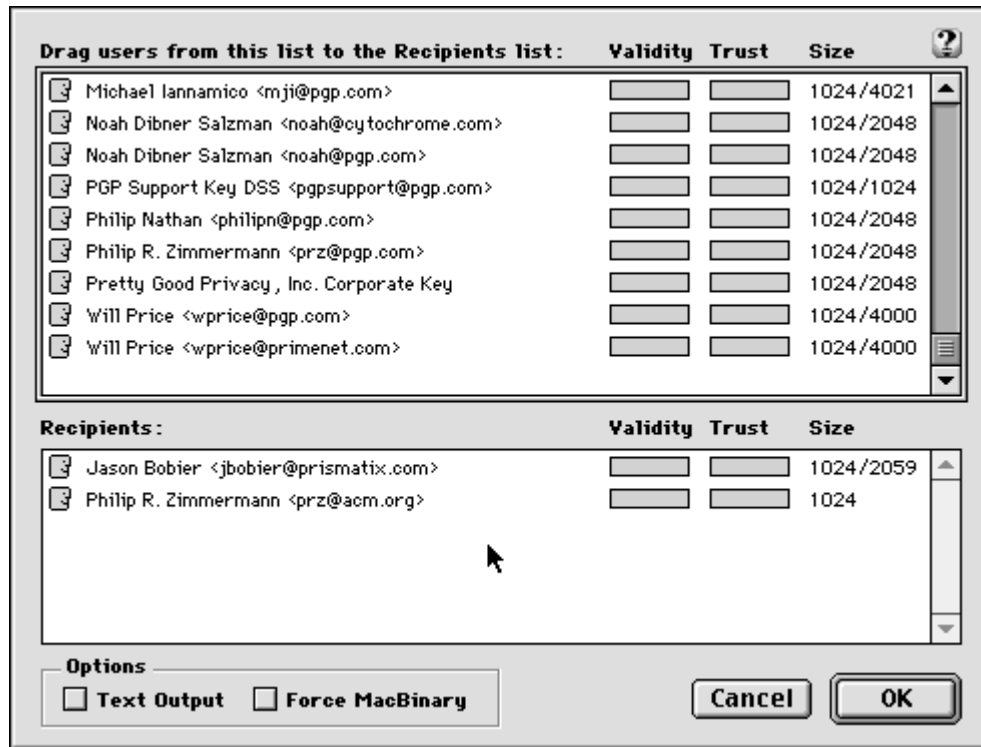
Drag users from this list to the Recipients list: Validity Trust Size

?

| | Validity | Trust | Size |
|---|---|---|---|
| Michael Iannamico <mji@pgp.com> | | | 1024/4021 |
| Noah Dibner Salzman <noah@cytochrome.com> | | | 1024/2048 |
| Noah Dibner Salzman <noah@pgp.com> | | | 1024/2048 |
| PGP Support Key DSS <pgpsupport@pgp.com> | | | 1024/1024 |
| Philip Nathan <philipn@pgp.com> | | | 1024/2048 |
| Philip R. Zimmermann <prz@pgp.com> | | | 1024/2048 |
| Pretty Good Privacy, Inc. Corporate Key | | | 1024/2048 |
| Will Price <wprice@pgp.com> | | | 1024/4000 |
| Will Price <wprice@primenet.com> | | | 1024/4000 |

| Recipients: | Validity | Trust | Size |
|---|---|---|---|
| Jason Bobier <jbobier@prismatix.com> | | | 1024/2059 |
| Philip R. Zimmermann <prz@acm.org> | | | 1024 |

Options
Text Output
Force MacBinary

Cancel
OK